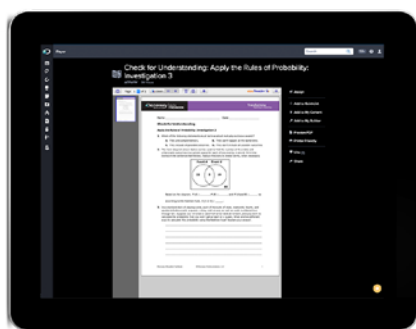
Check for Understanding: Apply the Rules of Probability: Investigation 3

Name ______________ Date ______________

Check for Understanding

Event A

Event B

Assign

Add to Bookmark

Add to My Content

Add to My Builder

Download PDF

Printer Friendly

Print

Share